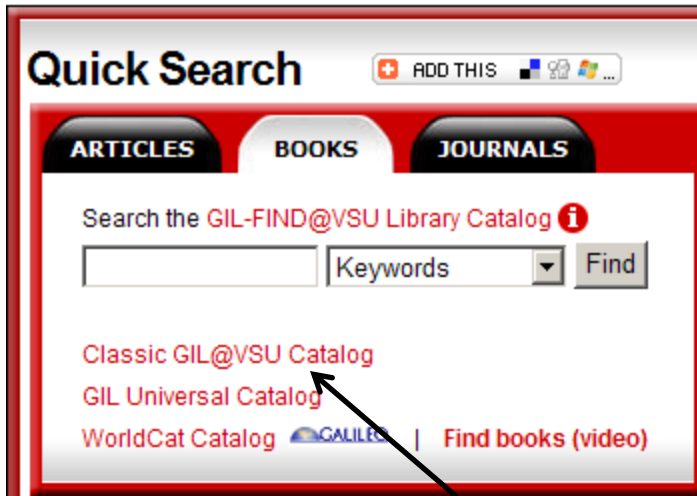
Quick Search

ADD THIS ...

ARTICLES

BOOKS

JOURNALS

Search the GIL-FIND@VSU Library Catalog

Keywords

Find

Classic GIL@VSU Catalog

GIL Universal Catalog

WorldCat Catalog GALILEO | Find books (video)